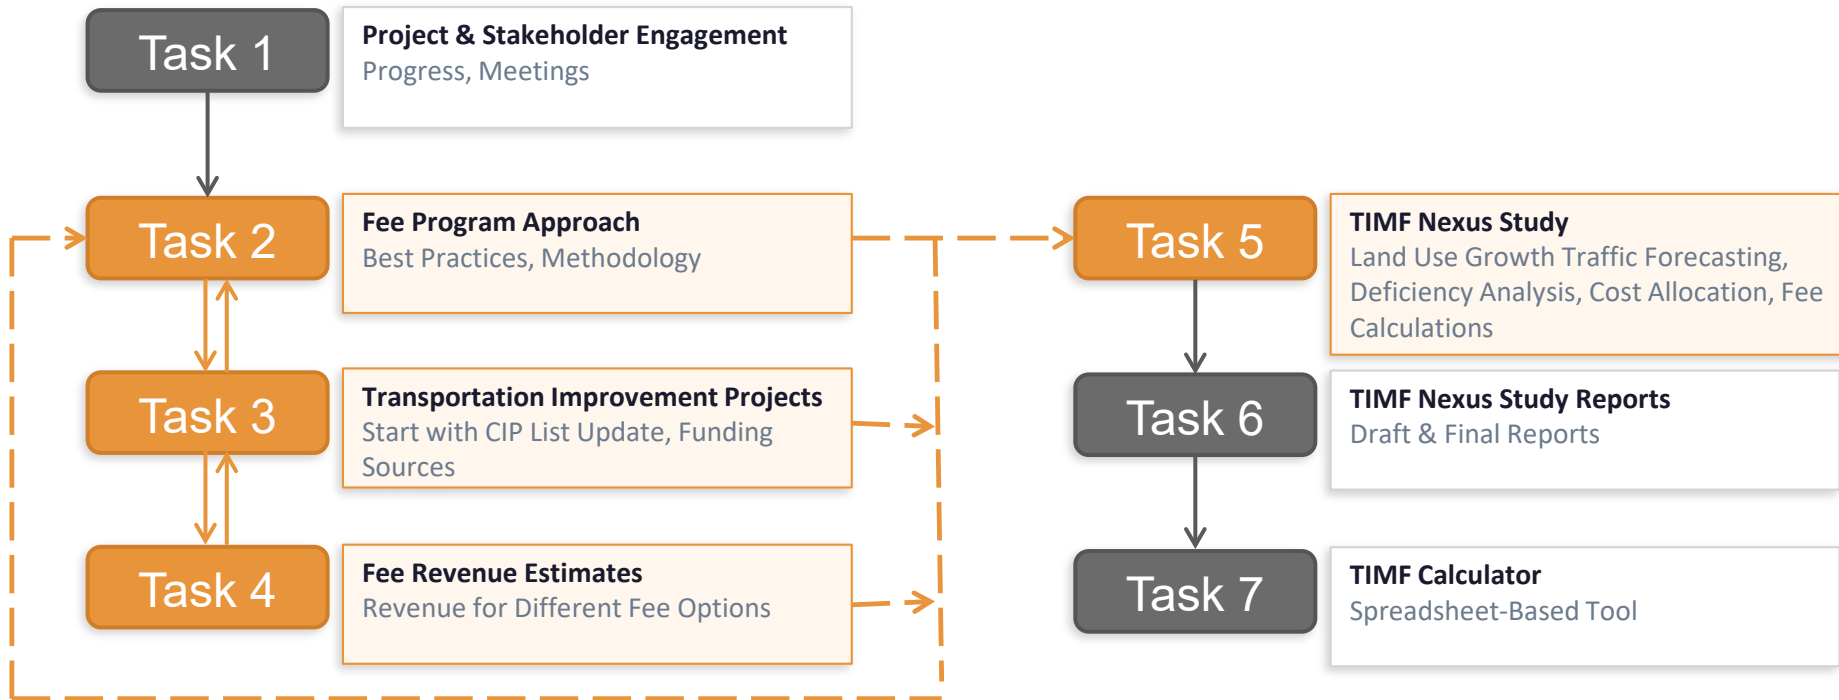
Task 1

Project & Stakeholder Engagement
Progress, Meetings

Task 2

Fee Program Approach
Best Practices, Methodology

Task 3

Transportation Improvement Projects
Start with CIP List Update, Funding Sources

Task 4

Fee Revenue Estimates
Revenue for Different Fee Options

Task 5

TIMF Nexus Study
Land Use Growth Traffic Forecasting, Deficiency Analysis, Cost Allocation, Fee Calculations

Task 6

TIMF Nexus Study Reports
Draft & Final Reports

Task 7

TIMF Calculator
Spreadsheet-Based Tool